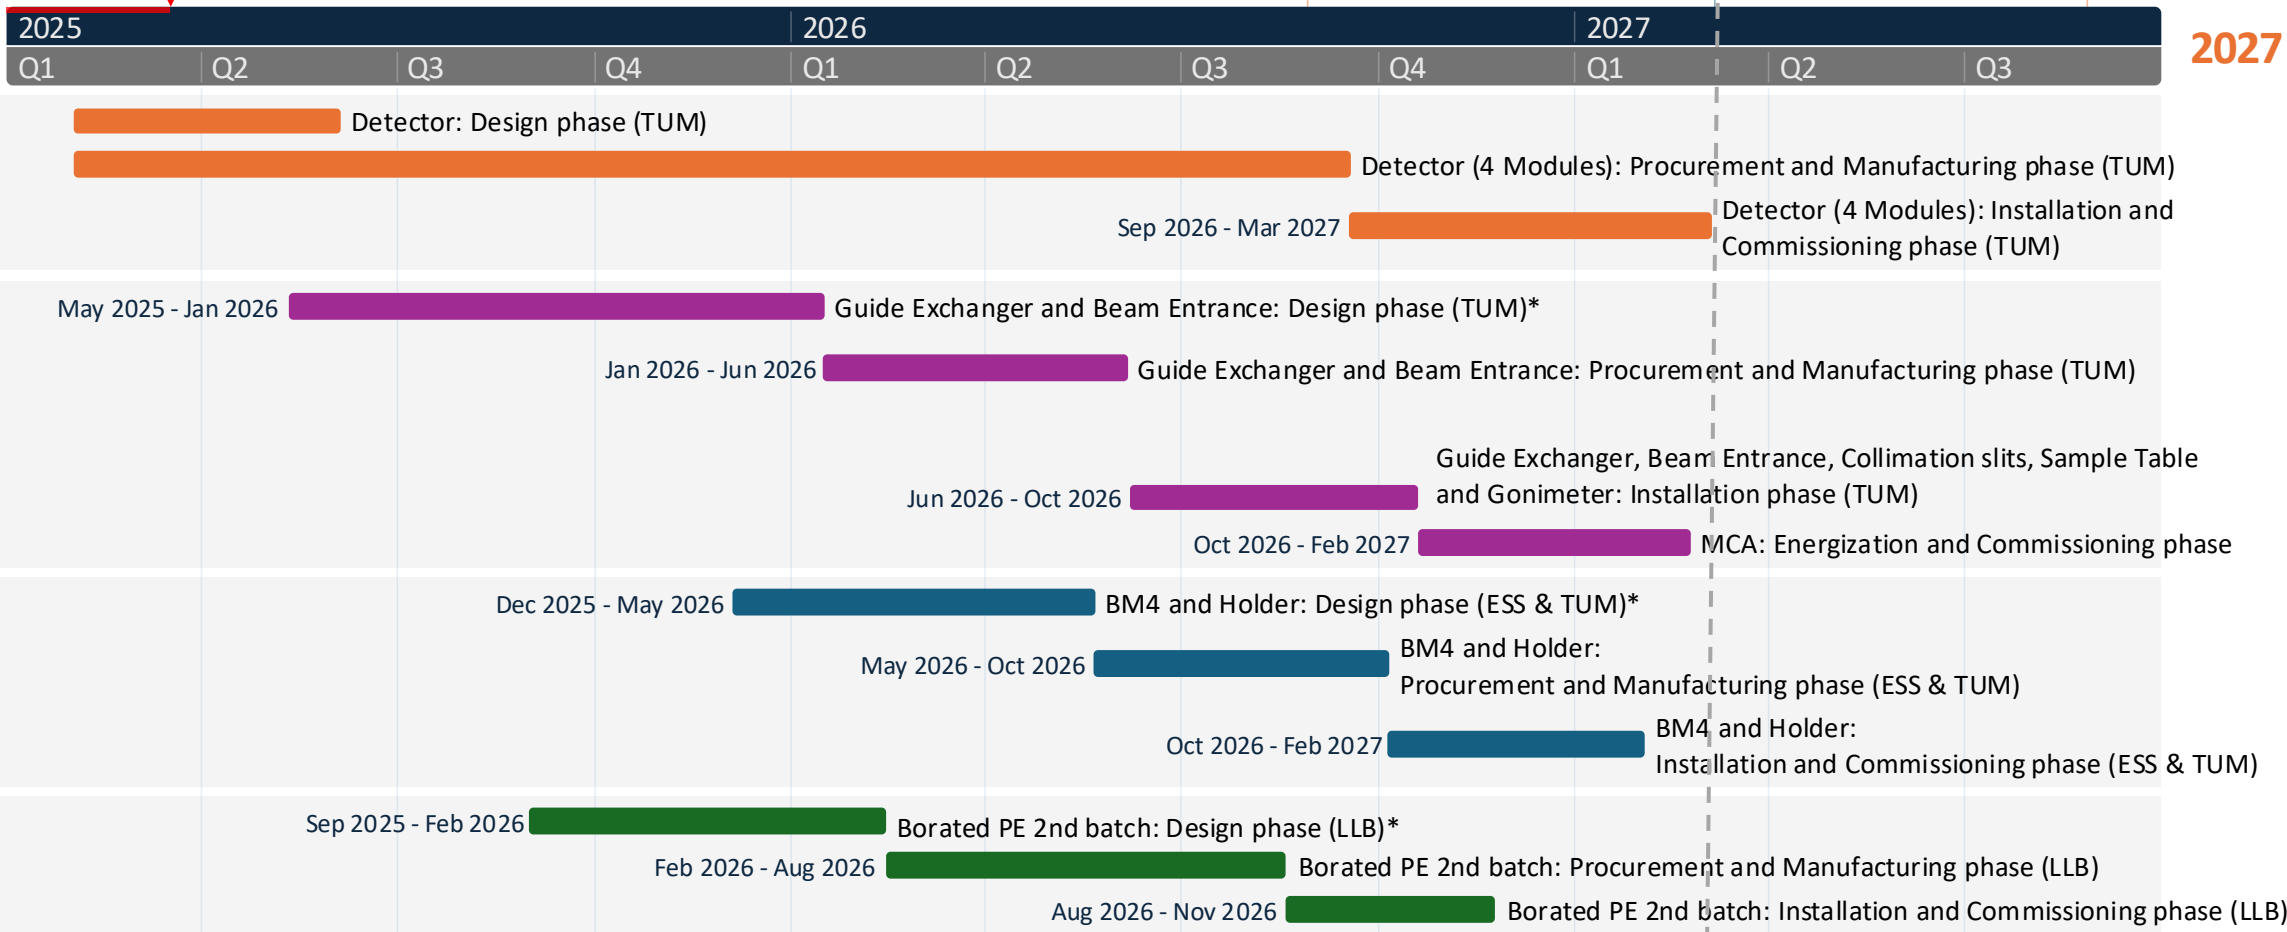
2025 2026 2027

Q1 Q2 Q3 Q4 Q1 Q2 Q3 Q4 Q1 Q2 Q3

2027

Detector: Design phase (TUM)

Detector (4 Modules): Procurement and Manufacturing phase (TUM)

Sep 2026 - Mar 2027 Detector (4 Modules): Installation and Commissioning phase (TUM)

May 2025 - Jan 2026 Guide Exchanger and Beam Entrance: Design phase (TUM)*

Jan 2026 - Jun 2026 Guide Exchanger and Beam Entrance: Procurement and Manufacturing phase (TUM)

Jun 2026 - Oct 2026 Guide Exchanger, Beam Entrance, Collimation slits, Sample Table and Gonimeter: Installation phase (TUM)

Oct 2026 - Feb 2027 MCA: Energization and Commissioning phase

Dec 2025 - May 2026 BM4 and Holder: Design phase (ESS & TUM)*

May 2026 - Oct 2026 BM4 and Holder: Procurement and Manufacturing phase (ESS & TUM)

Oct 2026 - Feb 2027 BM4 and Holder: Installation and Commissioning phase (ESS & TUM)

Sep 2025 - Feb 2026 Borated PE 2nd batch: Design phase (LLB)*

Feb 2026 - Aug 2026 Borated PE 2nd batch: Procurement and Manufacturing phase (LLB)

Aug 2026 - Nov 2026 Borated PE 2nd batch: Installation and Commissioning phase (LLB)